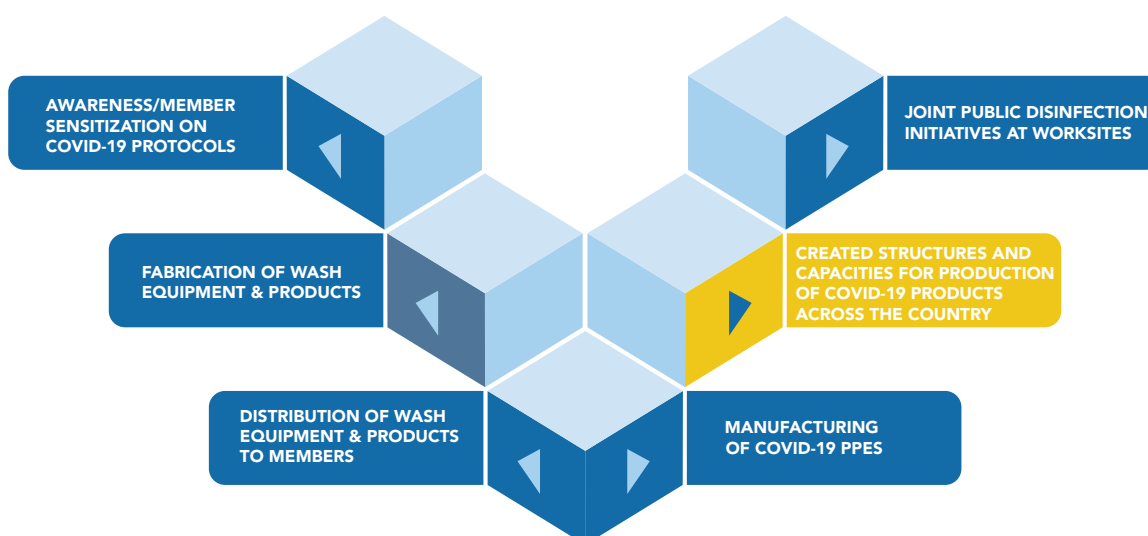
AWARENESS/MEMBER SENSITIZATION ON COVID-19 PROTOCOLS

JOINT PUBLIC DISINFECTION INITIATIVES AT WORKSITES

FABRICATION OF WASH EQUIPMENT & PRODUCTS

CREATED STRUCTURES AND CAPACITIES FOR PRODUCTION OF COVID-19 PRODUCTS ACROSS THE COUNTRY

DISTRIBUTION OF WASH EQUIPMENT & PRODUCTS TO MEMBERS

MANUFACTURING OF COVID-19 PPES